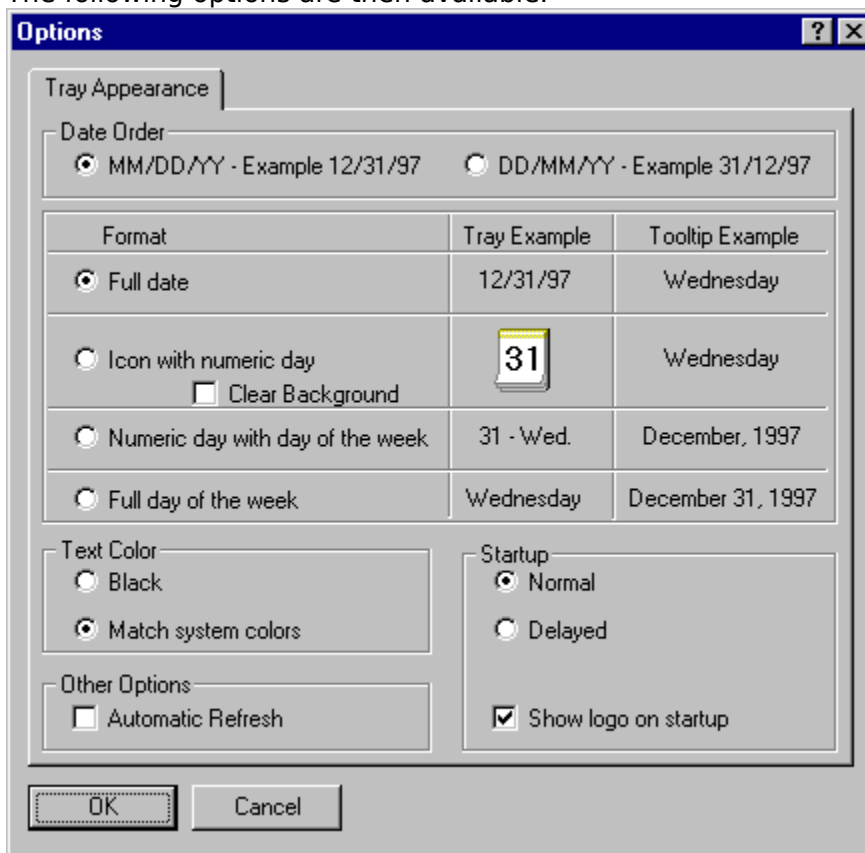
The following options are then available:

Options

? X

Tray Appearance

Date Order

MM/DD/YY - Example 12/31/97

DD/MM/YY - Example 31/12/97

| Format | Tray Example | Tooltip Example |
|---|---|---|
| Full date | 12/31/97 | Wednesday |
| Icon with numeric day<br>Clear Background | 31 | Wednesday |
| Numeric day with day of the week | 31 - Wed. | December, 1997 |
| Full day of the week | Wednesday | December 31, 1997 |

Text Color

Black

Match system colors

Other Options

Automatic Refresh

Startup

Normal

Delayed

Show logo on startup

OK

Cancel